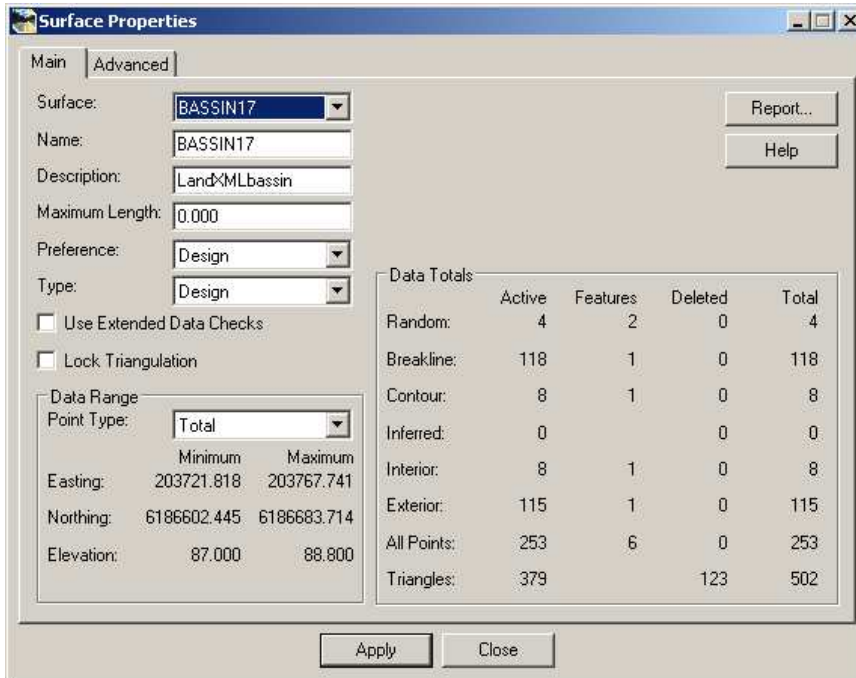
Surface Properties

Main | Advanced

Surface: BASSIN17

Name: BASSIN17

Description: LandXMLbassin

Maximum Length: 0.000

Preference: Design

Type: Design

Use Extended Data Checks

Lock Triangulation

Report...

Help

Data Range
Point Type: Total

| | Minimum | Maximum |
|---|---|---|
| Easting: | 203721.818 | 203767.741 |
| Northing: | 6186602.445 | 6186683.714 |
| Elevation: | 87.000 | 88.800 |

Data Totals

| | Active | Features | Deleted | Total |
|---|---|---|---|---|
| Random: | 4 | 2 | 0 | 4 |
| Breakline: | 118 | 1 | 0 | 118 |
| Contour: | 8 | 1 | 0 | 8 |
| Inferred: | 0 | | 0 | 0 |
| Interior: | 8 | 1 | 0 | 8 |
| Exterior: | 115 | 1 | 0 | 115 |
| All Points: | 253 | 6 | 0 | 253 |
| Triangles: | 379 | | 123 | 502 |

Apply    Close